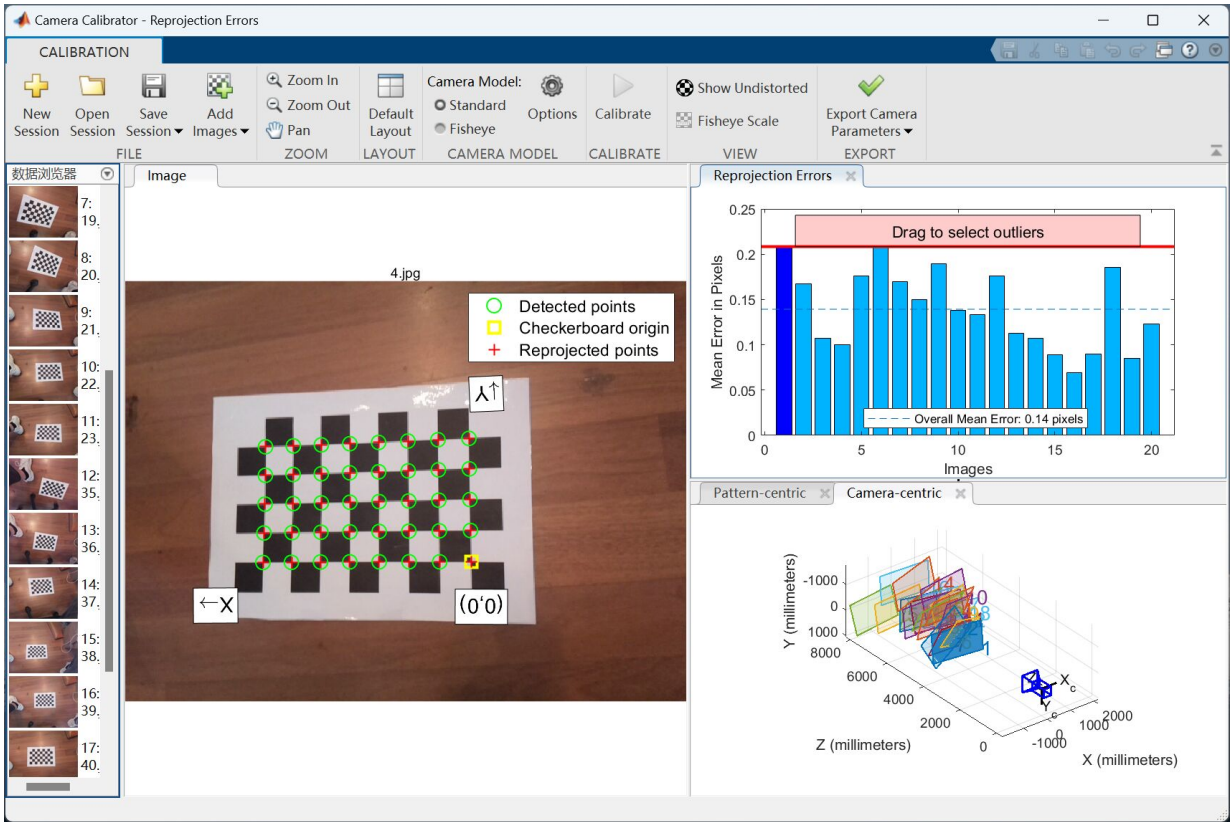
Camera Calibrator - Reprojection Errors

CALIBRATION

New Session
Open Session
Save Session
Add Images
FILE
Zoom In
Zoom Out
Pan
ZOOM
Default Layout
LAYOUT
Camera Model:
Standard
Fisheye
Options
CAMERA MODEL
Calibrate
CALIBRATE
Show Undistorted
Fisheye Scale
VIEW
Export Camera Parameters
EXPORT

数据浏览器
7: 19.
8: 20.
9: 21.
10: 22.
11: 23.
12: 35.
13: 36.
14: 37.
15: 38.
16: 39.
17: 40.

Image

4.jpg

Detected points
Checkerboard origin
Reprojected points

Y↑
←X
(0,0)

Reprojection Errors

Drag to select outliers

Mean Error in Pixels
0.25
0.2
0.15
0.1
0.05
0
Overall Mean Error: 0.14 pixels
0 5 10 15 20
Images

Pattern-centric
Camera-centric

Y (millimeters)
-1000
0
1000
8000
6000
4000
2000
0
Z (millimeters)
14
10
18
1
$X_c$
$Y_c$
-1000
1000
2000
X (millimeters)